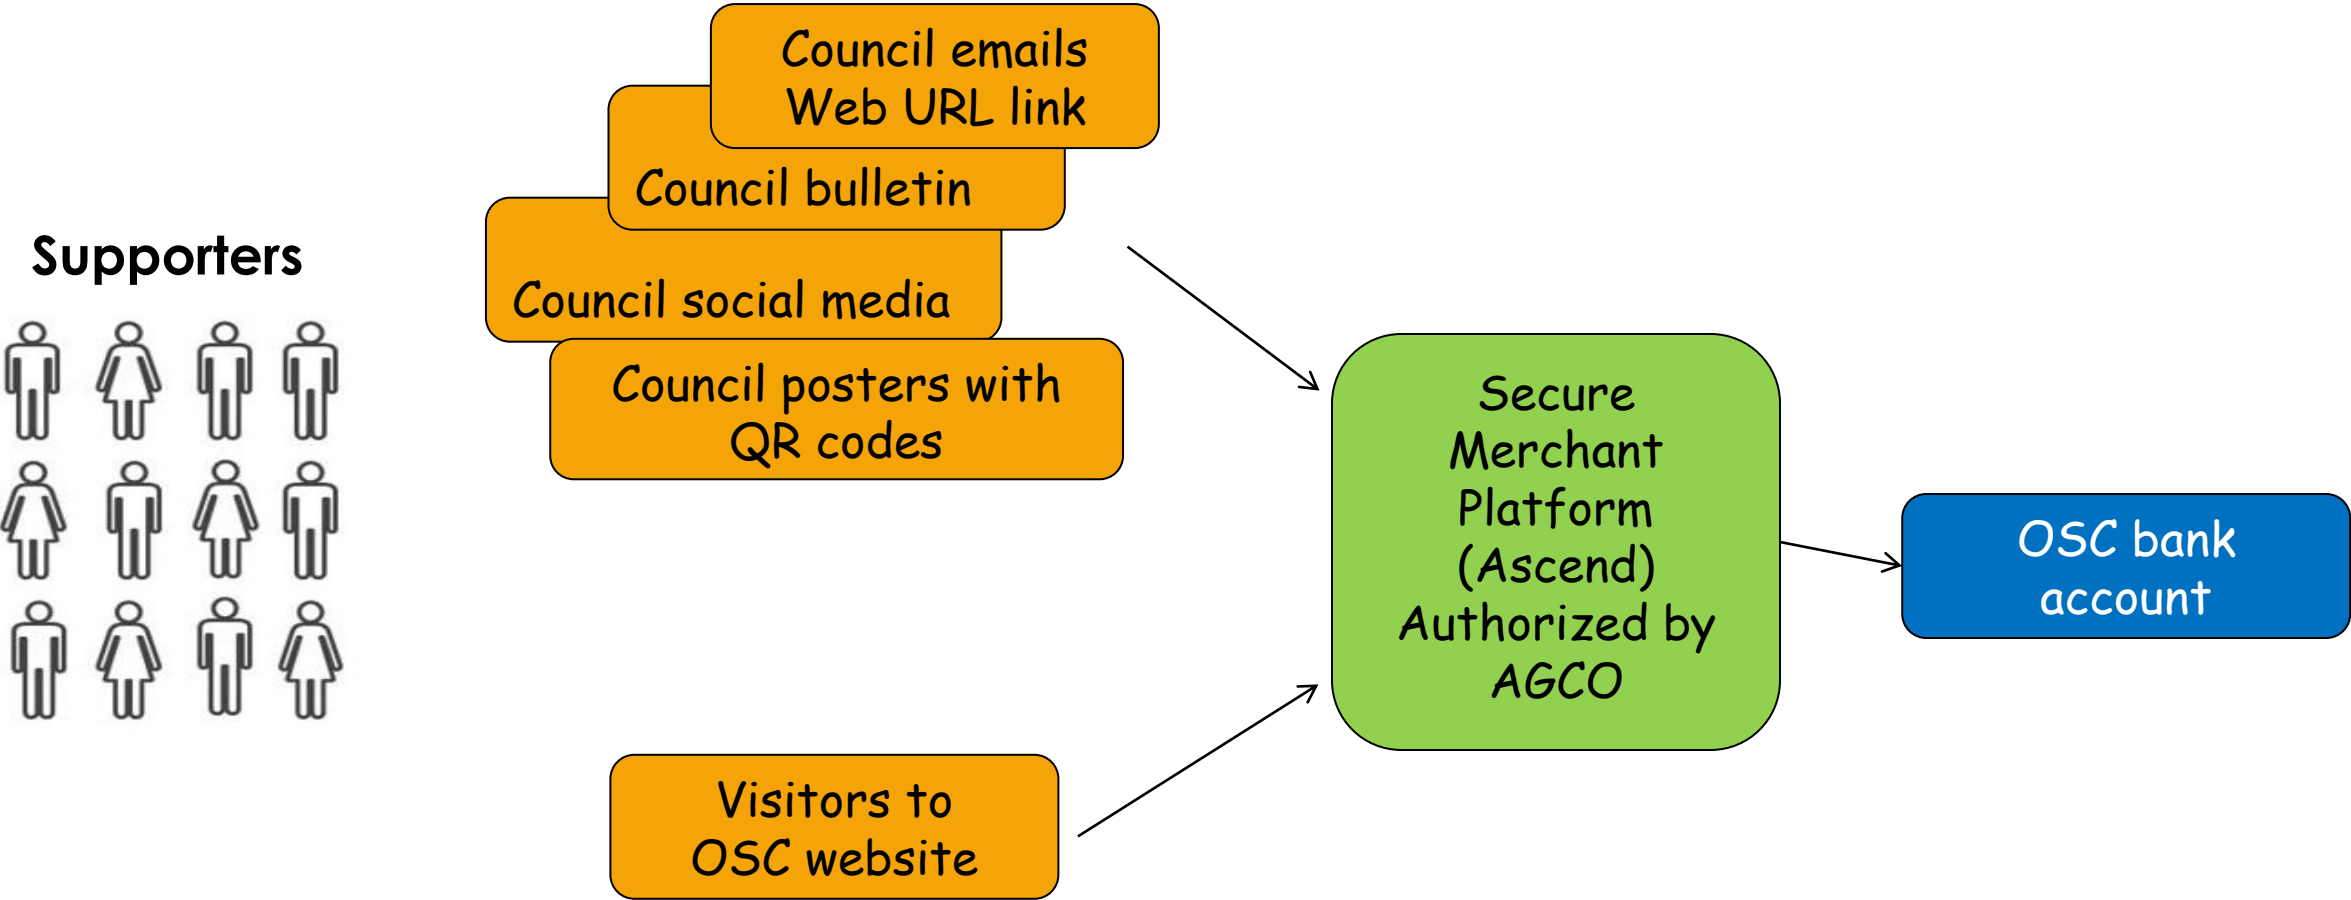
Supporters

Council emails Web URL link

Council bulletin

Council social media

Council posters with QR codes

Visitors to OSC website

Secure Merchant Platform (Ascend) Authorized by AGCO

OSC bank account